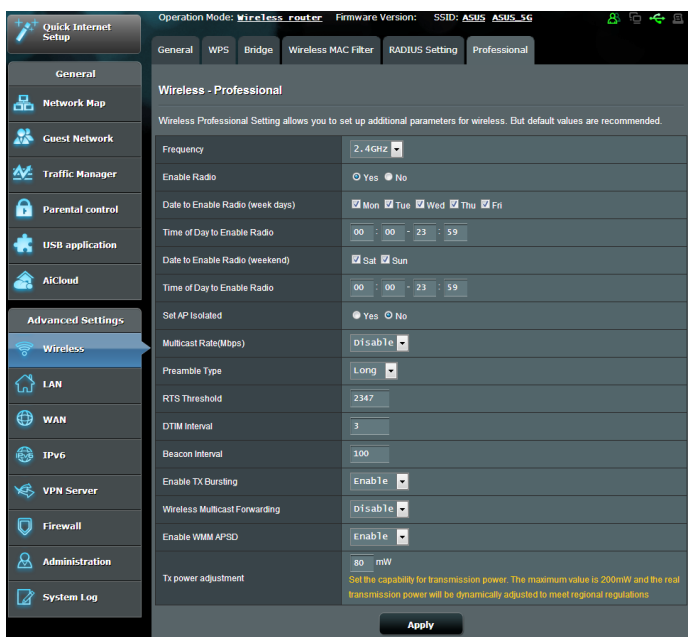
Quick Internet Setup

Operation Mode: Wireless router Firmware Version: SSID: ASUS ASUS_5G

General WPS Bridge Wireless MAC Filter RADIUS Setting Professional

General

Network Map

Guest Network

Traffic Manager

Parental control

USB application

AiCloud

Advanced Settings

Wireless

LAN

WAN

IPv6

VPN Server

Firewall

Administration

System Log

Wireless - Professional

Wireless Professional Setting allows you to set up additional parameters for wireless. But default values are recommended.

| | |
|---|---|
| Frequency | 2.4GHZ |
| Enable Radio | Yes No |
| Date to Enable Radio (week days) | Mon Tue Wed Thu Fri |
| Time of Day to Enable Radio | 00 : 00 - 23 : 59 |
| Date to Enable Radio (weekend) | Sat Sun |
| Time of Day to Enable Radio | 00 : 00 - 23 : 59 |
| Set AP Isolated | Yes No |
| Multicast Rate(Mbps) | Disable |
| Preamble Type | Long |
| RTS Threshold | 2347 |
| DTIM Interval | 3 |
| Beacon Interval | 100 |
| Enable TX Bursting | Enable |
| Wireless Multicast Forwarding | Disable |
| Enable WMM APSD | Enable |
| Tx power adjustment | 80 mW Set the capability for transmission power. The maximum value is 200mW and the real transmission power will be dynamically adjusted to meet regional regulations |

Apply